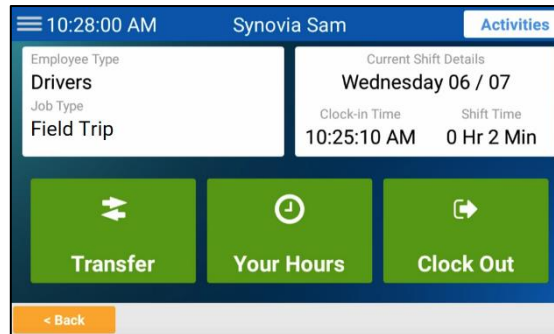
10:28:00 AM
Synovia Sam
Activities

Employee Type
Drivers
Job Type
Field Trip

Current Shift Details
Wednesday 06 / 07
Clock-in Time
10:25:10 AM
Shift Time
0 Hr 2 Min

Transfer
Your Hours
Clock Out

< Back